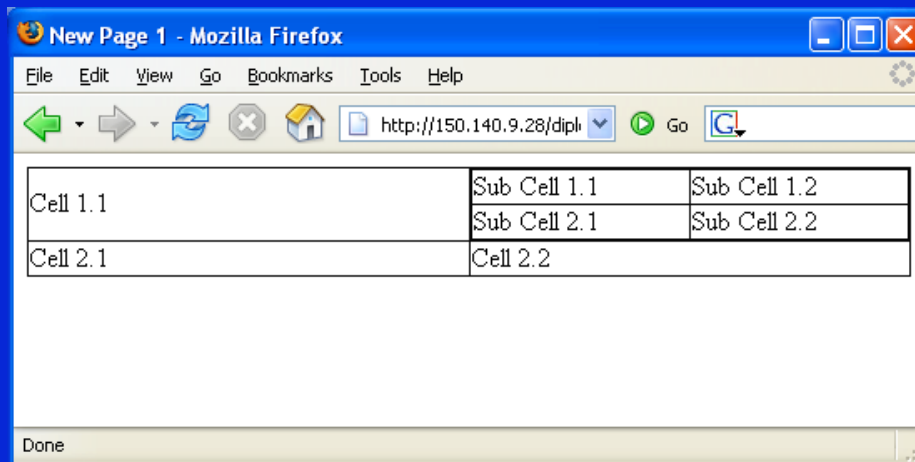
New Page 1 - Mozilla Firefox

File Edit View Go Bookmarks Tools Help

http://150.140.9.28/dipl

Go

| Cell 1.1 | <table><tr><td>Sub Cell 1.1</td><td>Sub Cell 1.2</td></tr><tr><td>Sub Cell 2.1</td><td>Sub Cell 2.2</td></tr></table> |
|---|---|
| Cell 2.1 | Cell 2.2 |

Done